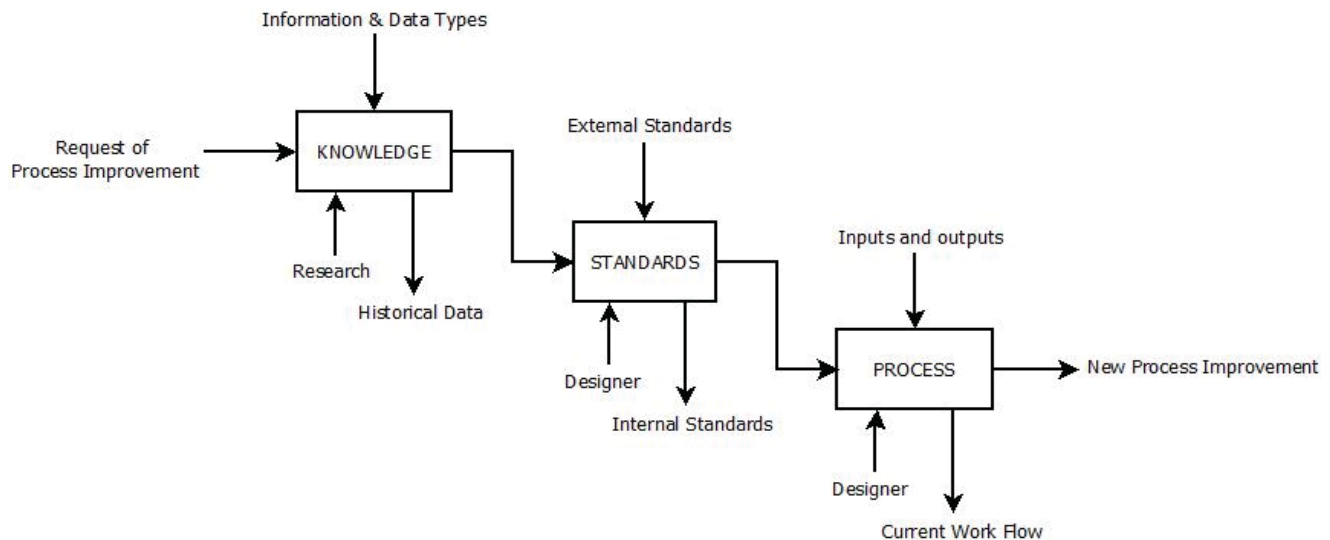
Information & Data Types

Request of Process Improvement

KNOWLEDGE

Research

Historical Data

External Standards

STANDARDS

Designer

Internal Standards

Inputs and outputs

PROCESS

New Process Improvement

Designer

Current Work Flow